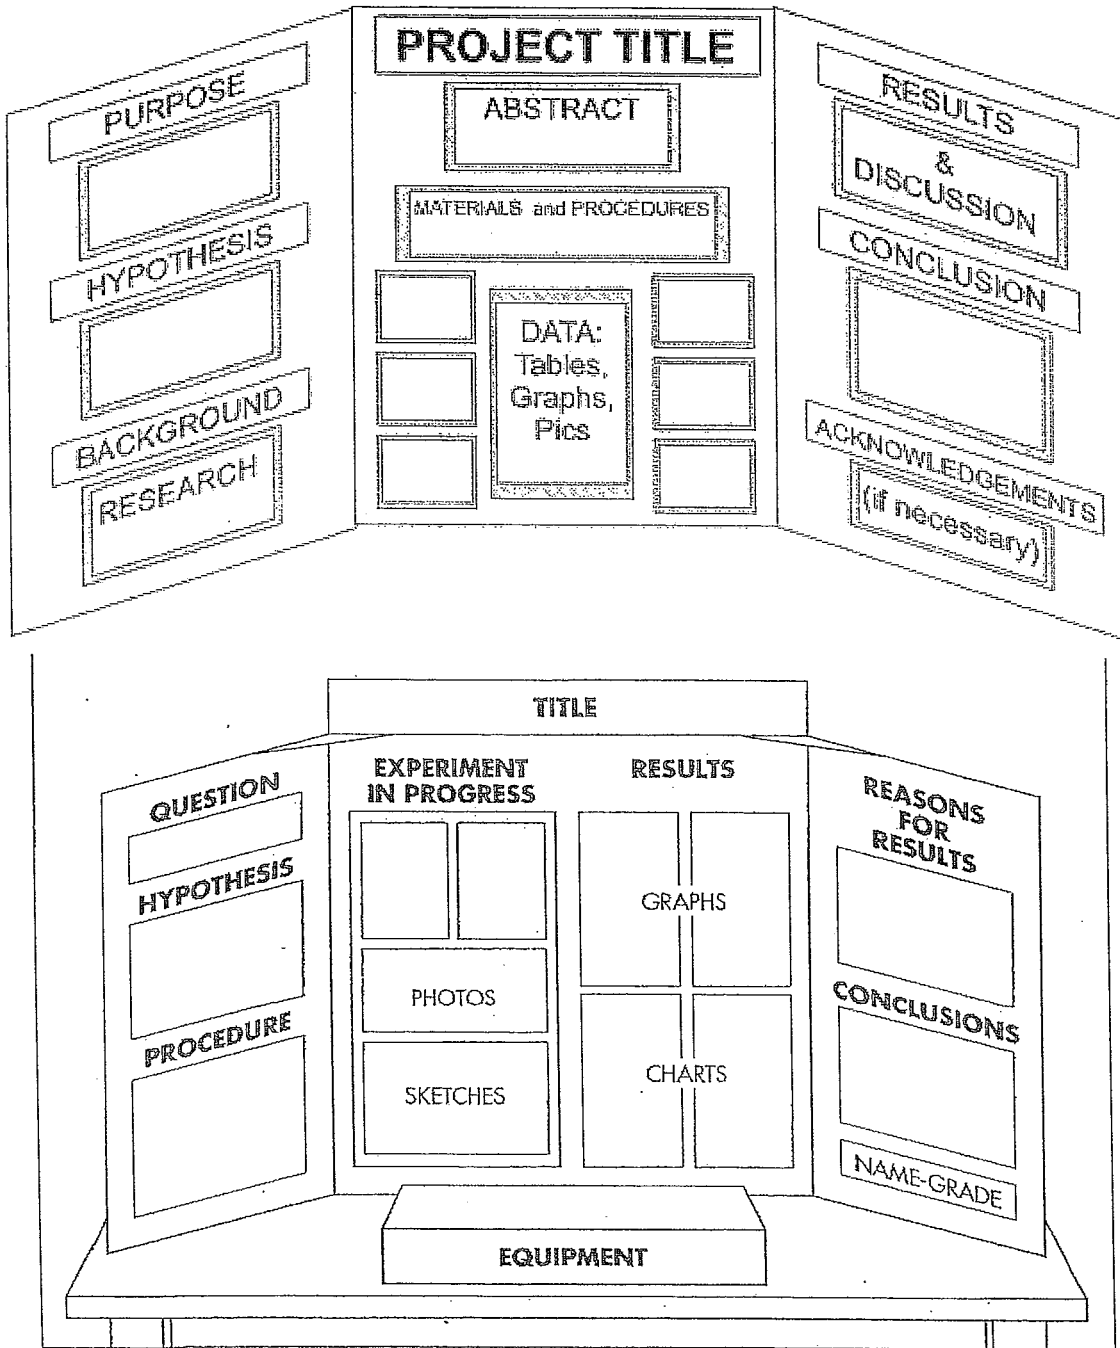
PURPOSE

HYPOTHESIS

BACKGROUND

RESEARCH

PROJECT TITLE

ABSTRACT

MATERIALS and PROCEDURES

DATA: Tables, Graphs, Pics

RESULTS & DISCUSSION

CONCLUSION

ACKNOWLEDGEMENTS (if necessary)

TITLE

QUESTION

HYPOTHESIS

PROCEDURE

EXPERIMENT IN PROGRESS

PHOTOS

SKETCHES

RESULTS

GRAPHS

CHARTS

REASONS FOR RESULTS

CONCLUSIONS

NAME-GRADE

EQUIPMENT